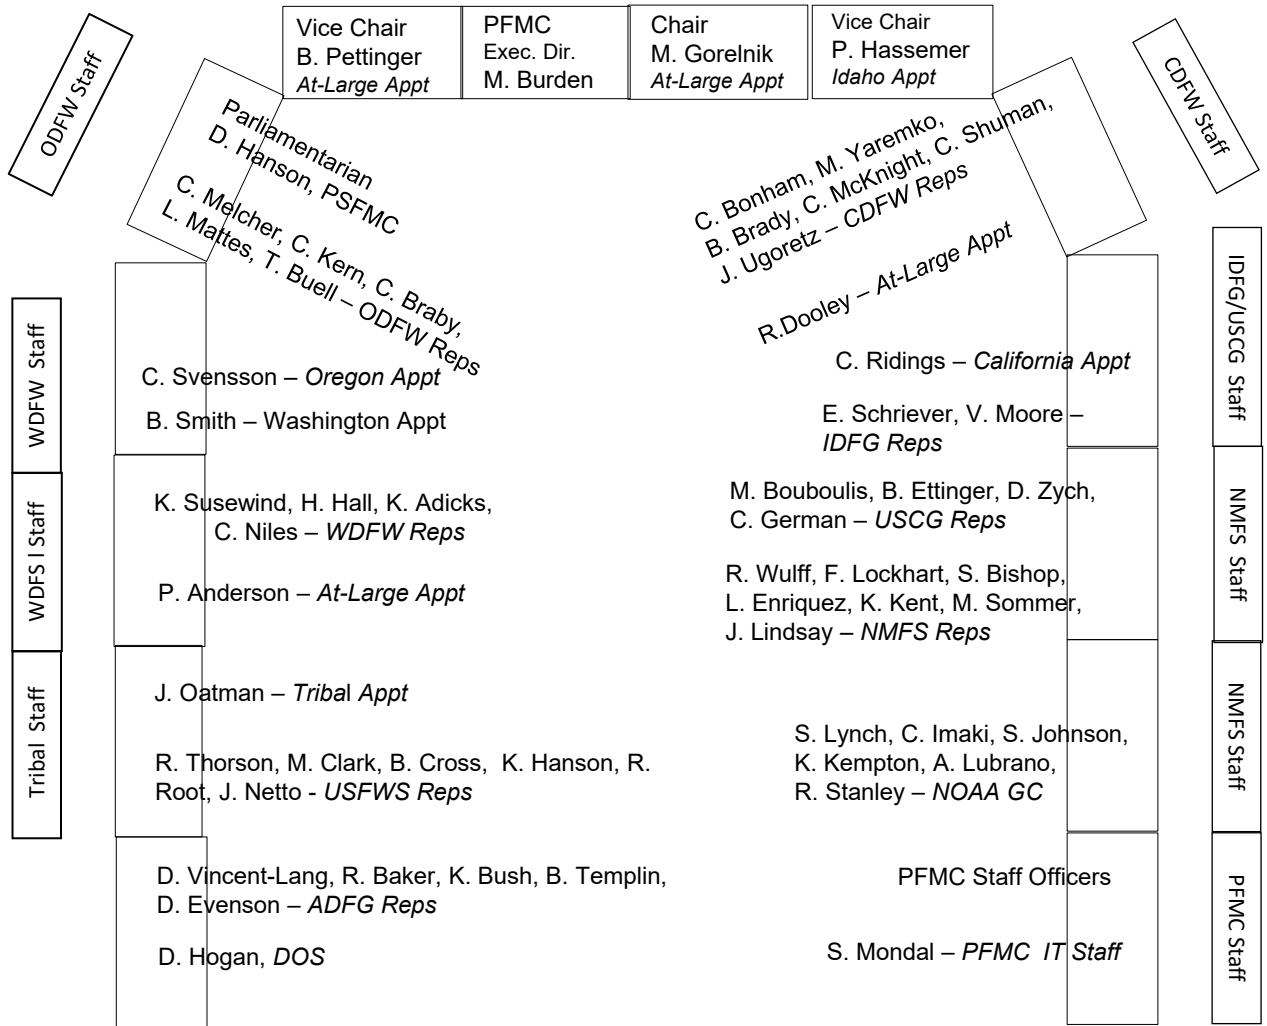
ODFW Staff

Vice Chair
B. Pettinger
At-Large Appt

PFMC
Exec. Dir.
M. Burden

Chair
M. Gorelnik
At-Large Appt

Vice Chair
P. Hassemer
Idaho Appt

CDFW Staff

Parliamentarian
D. Hanson, PSFMC

C. Melcher, C. Kern, C. Braby,
L. Mattes, T. Buell – ODFW Reps

C. Bonham, M. Yaremko,
B. Brady, C. McKnight, C. Shuman,
J. Ugoretz – CDFW Reps

R.Dooley – At-Large Appt

WDFW Staff

C. Svensson – Oregon Appt

B. Smith – Washington Appt

C. Ridings – California Appt

E. Schriever, V. Moore –
IDFG Reps

IDFG/USCG Staff

WDFS I Staff

K. Susewind, H. Hall, K. Adicks,
C. Niles – WDFW Reps

P. Anderson – At-Large Appt

M. Bouboulis, B. Ettinger, D. Zych,
C. German – USCG Reps

R. Wulff, F. Lockhart, S. Bishop,
L. Enriquez, K. Kent, M. Sommer,
J. Lindsay – NMFS Reps

NMFS Staff

Tribal Staff

J. Oatman – Tribal Appt

R. Thorson, M. Clark, B. Cross, K. Hanson, R. Root, J. Netto - USFWS Reps

S. Lynch, C. Imaki, S. Johnson,
K. Kempton, A. Lubrano,
R. Stanley – NOAA GC

NMFS Staff

D. Vincent-Lang, R. Baker, K. Bush, B. Templin,
D. Evenson – ADFG Reps

D. Hogan, DOS

PFMC Staff Officers

S. Mondal – PFMC IT Staff

PFMC Staff